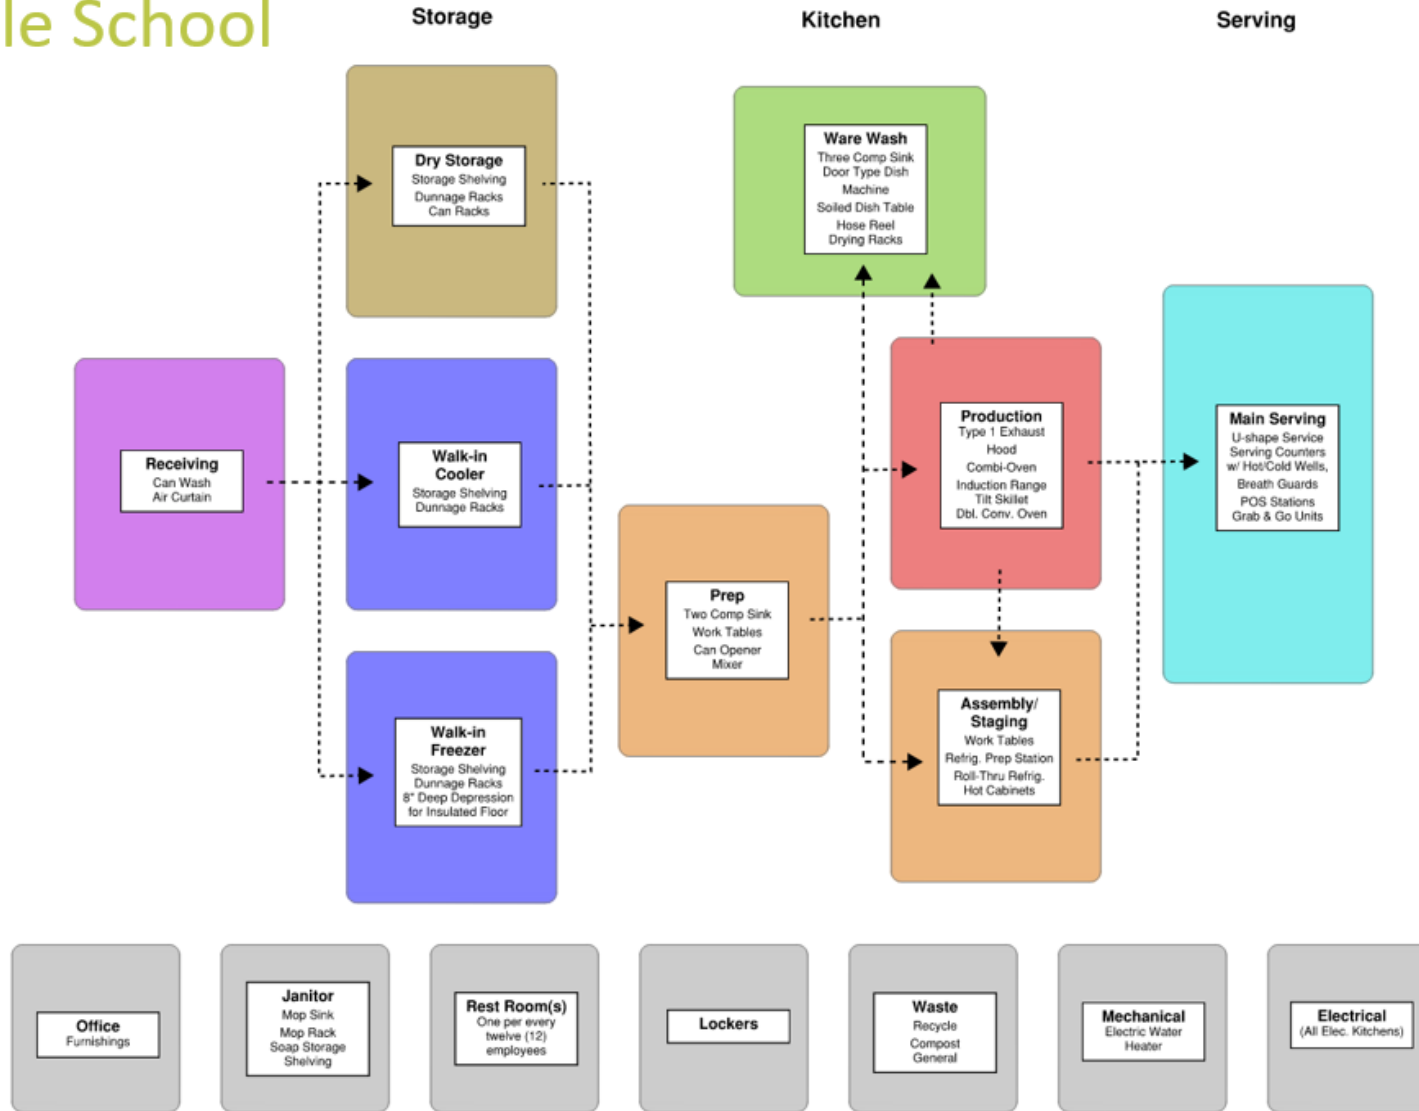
le School

Storage

Kitchen

Serving

Dry Storage
Storage Shelving
Dunnage Racks
Can Racks

Ware Wash
Three Comp Sink
Door Type Dish Machine
Soiled Dish Table
Hose Reel
Drying Racks

Receiving
Can Wash
Air Curtain

Walk-in Cooler
Storage Shelving
Dunnage Racks

Production
Type 1 Exhaust Hood
Combi-Oven
Induction Range
Tilt Skillet
Dbl. Conv. Oven

Main Serving
U-shape Service
Serving Counters
w/ Hot/Cold Wells,
Breath Guards
POS Stations
Grab & Go Units

Prep
Two Comp Sink
Work Tables
Can Opener
Mixer

Walk-in Freezer
Storage Shelving
Dunnage Racks
8" Deep Depression for Insulated Floor

Assembly/ Staging
Work Tables
Refrig. Prep Station
Roll-Thru Refrig.
Hot Cabinets

Office
Furnishings

Janitor
Mop Sink
Mop Rack
Soap Storage
Shelving

Rest Room(s)
One per every twelve (12) employees

Lockers

Waste
Recycle
Compost
General

Mechanical
Electric Water Heater

Electrical
(All Elec. Kitchens)